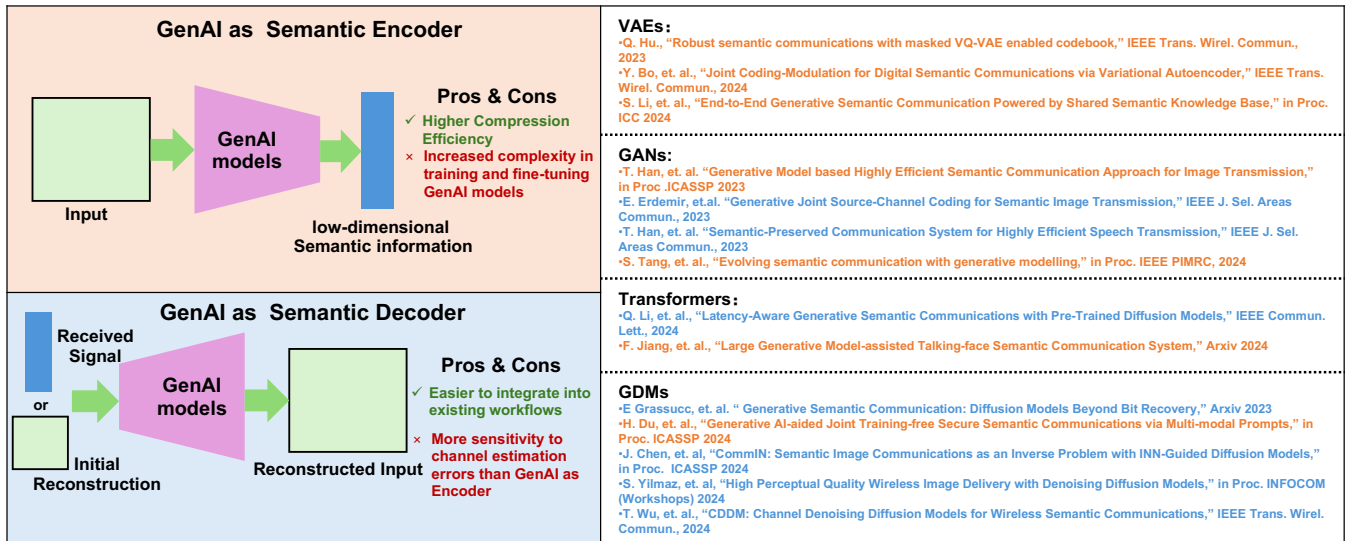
GenAI as Semantic Encoder

GenAI models

Input

low-dimensional Semantic information

Pros & Cons

✓ Higher Compression Efficiency

× Increased complexity in training and fine-tuning GenAI models

GenAI as Semantic Decoder

Received Signal

or

Initial Reconstruction

GenAI models

Reconstructed Input

Pros & Cons

✓ Easier to integrate into existing workflows

× More sensitivity to channel estimation errors than GenAI as Encoder

VAEs:

•Q. Hu., "Robust semantic communications with masked VQ-VAE enabled codebook," IEEE Trans. Wirel. Commun., 2023

•Y. Bo, et. al., "Joint Coding-Modulation for Digital Semantic Communications via Variational Autoencoder," IEEE Trans. Wirel. Commun., 2024

•S. Li, et. al., "End-to-End Generative Semantic Communication Powered by Shared Semantic Knowledge Base," in Proc. ICC 2024

GANs:

•T. Han, et. al. "Generative Model based Highly Efficient Semantic Communication Approach for Image Transmission," in Proc .ICASSP 2023

•E. Erdemir, et.al. "Generative Joint Source-Channel Coding for Semantic Image Transmission," IEEE J. Sel. Areas Commun., 2023

•T. Han, et. al. "Semantic-Preserved Communication System for Highly Efficient Speech Transmission," IEEE J. Sel. Areas Commun., 2023

•S. Tang, et. al., "Evolving semantic communication with generative modelling," in Proc. IEEE PIMRC, 2024

Transformers:

•Q. Li, et. al., "Latency-Aware Generative Semantic Communications with Pre-Trained Diffusion Models," IEEE Commun. Lett., 2024

•F. Jiang, et. al., "Large Generative Model-assisted Talking-face Semantic Communication System," Arxiv 2024

GDMs

•E Grassucc, et. al. " Generative Semantic Communication: Diffusion Models Beyond Bit Recovery," Arxiv 2023

•H. Du, et. al., "Generative AI-aided Joint Training-free Secure Semantic Communications via Multi-modal Prompts," in Proc. ICASSP 2024

•J. Chen, et. al, "CommIN: Semantic Image Communications as an Inverse Problem with INN-Guided Diffusion Models," in Proc. ICASSP 2024

•S. Yilmaz, et. al, "High Perceptual Quality Wireless Image Delivery with Denoising Diffusion Models," in Proc. INFOCOM (Workshops) 2024

•T. Wu, et. al., "CDDM: Channel Denoising Diffusion Models for Wireless Semantic Communications," IEEE Trans. Wirel. Commun., 2024